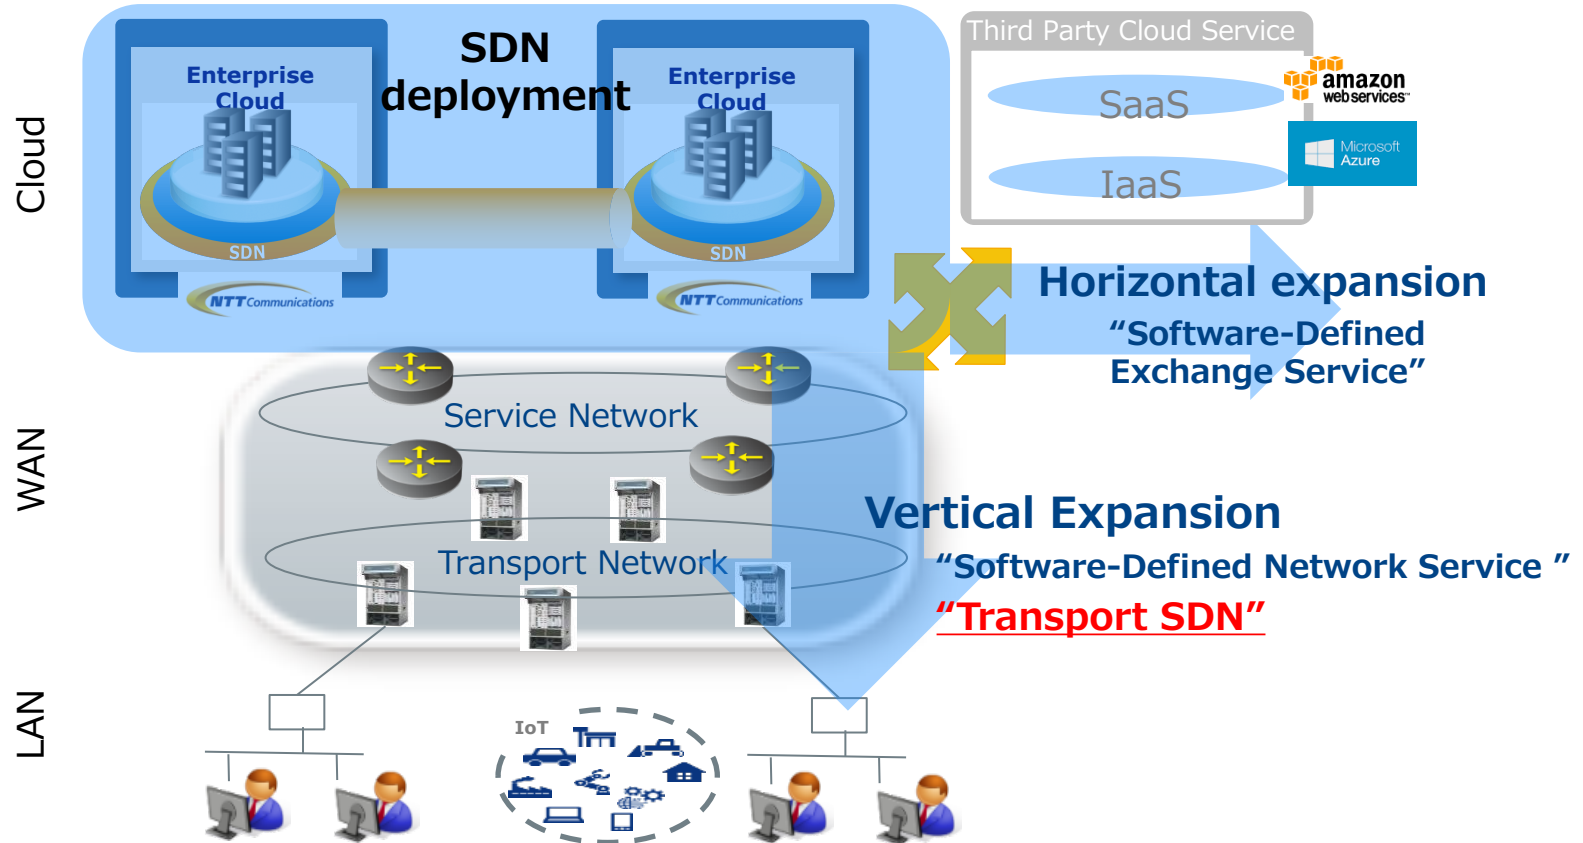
Cloud

WAN

LAN

SDN deployment

Enterprise Cloud

SDN

NTT Communications

Enterprise Cloud

SDN

NTT Communications

Third Party Cloud Service

SaaS

IaaS

amazon web services

Microsoft Azure

Horizontal expansion
“Software-Defined Exchange Service”

Service Network

Transport Network

Vertical Expansion
“Software-Defined Network Service ”
“Transport SDN”

IoT